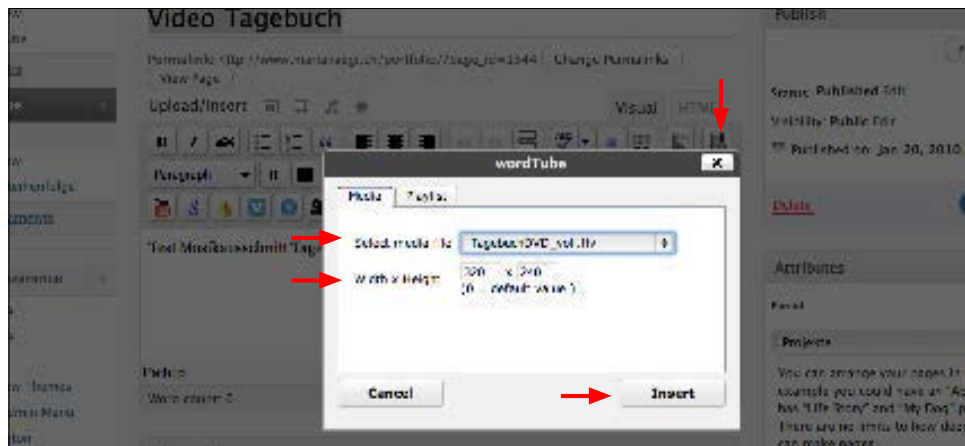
Video Tagebuch

Permalink: http://www.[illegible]/portfolio/?page_id=1344 Change Permalink View Page

Upload/Insert

Visual HTML

Paragraph

Test Musikausschnitt Tage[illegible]

Publish

Status: Published Edit

Visibility: Public Edit

Published on: Jan 20, 2010

Delete

Attributes

Parent

Projects

You can arrange your pages in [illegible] example you could have an "A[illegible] has "Life Story" and "My Dog" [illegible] There are no limits to how dee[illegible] can make pages.

wordTube

Media Playlist

Select media file Tagebuch DVD_vol.flv

Width x Height 320 x 240 (0 = default value)

Cancel

Insert

Word count: 0